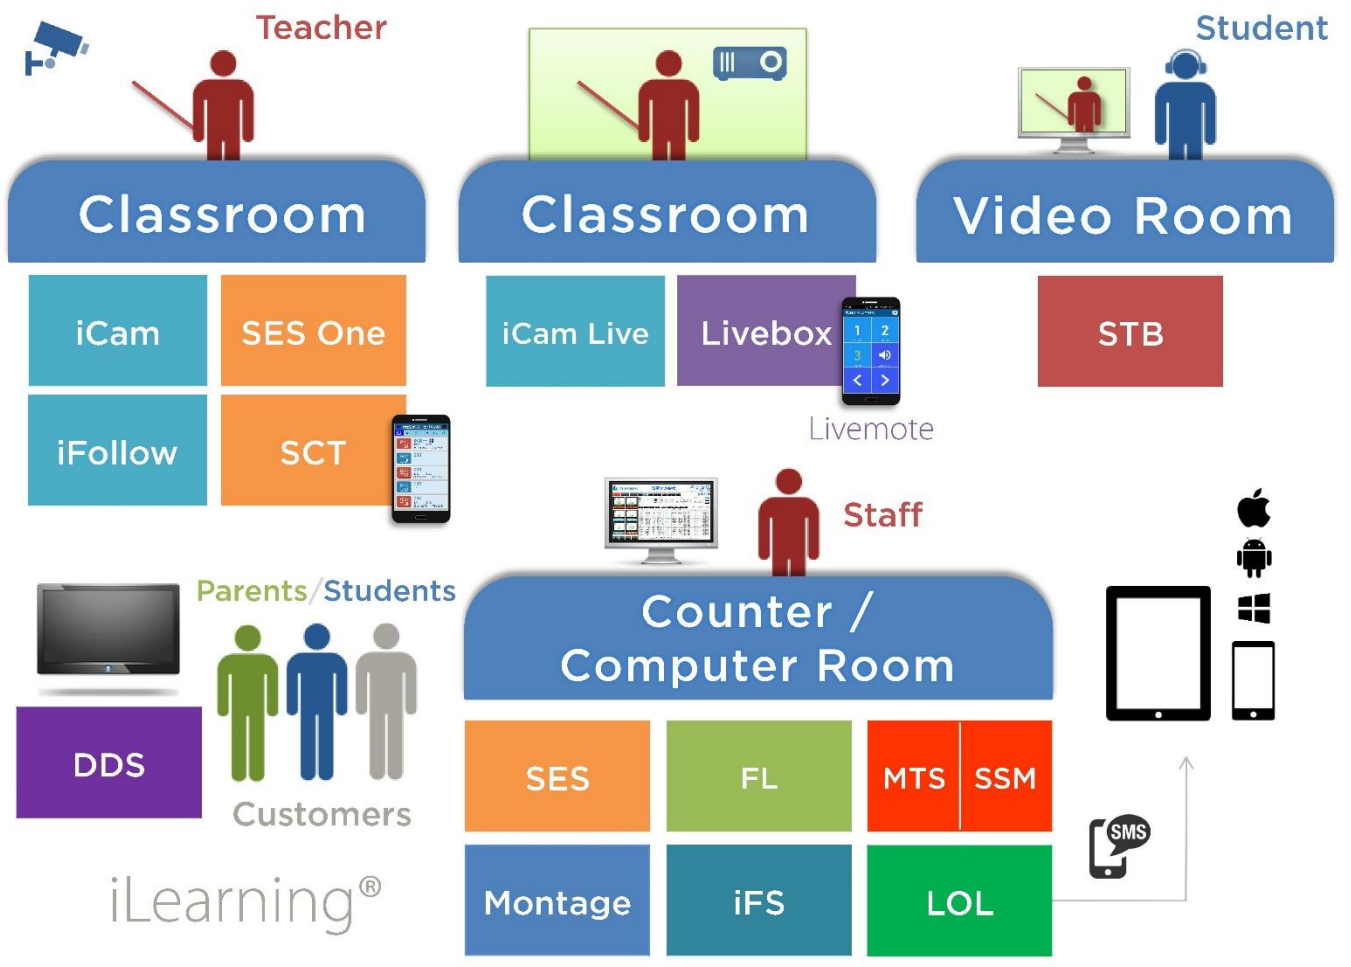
Teacher

Classroom

iCam

SES One

iFollow

SCT

Classroom

iCam Live

Livebox

Livemote

Student

Video Room

STB

Staff

Parents/Students

DDS

Customers

iLearning®

Counter / Computer Room

SES

FL

MTS

SSM

Montage

iFS

LOL

SMS